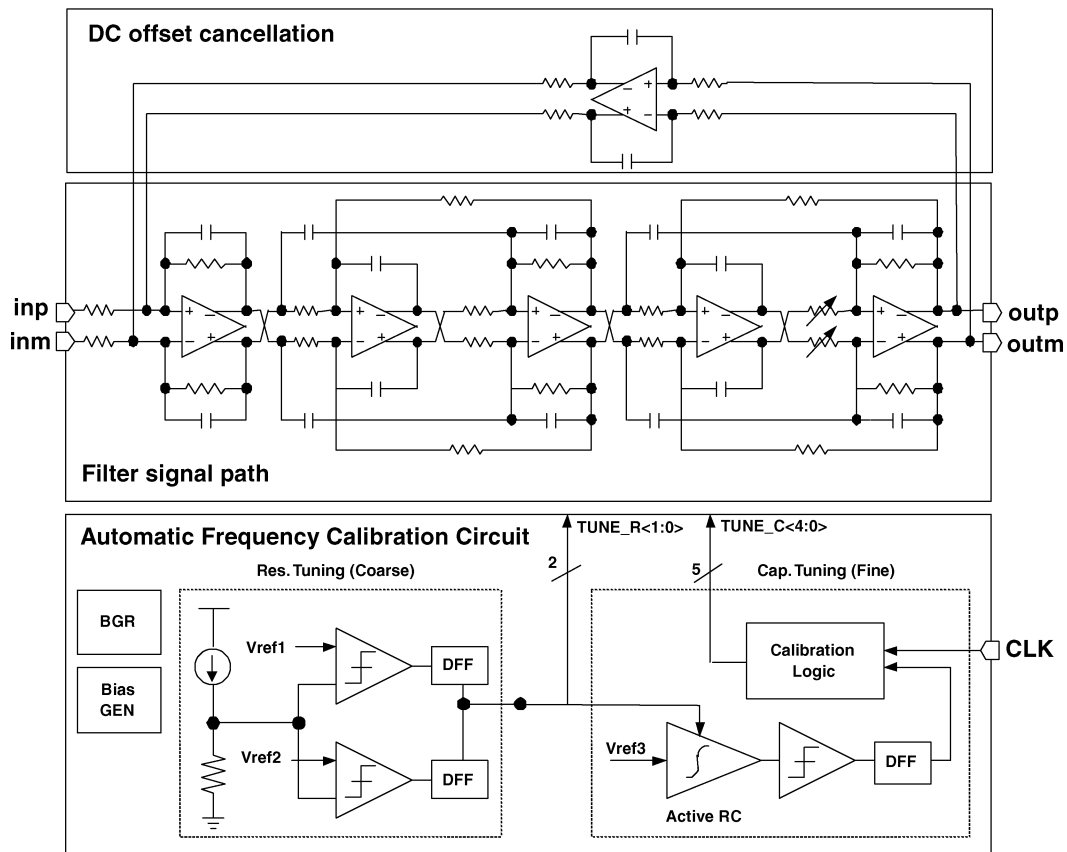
DC offset cancellation

inp
inm

outp
outm

Filter signal path

Automatic Frequency Calibration Circuit

TUNE_R<1:0>

TUNE_C<4:0>

2

5

Res. Tuning (Coarse)

Cap. Tuning (Fine)

BGR

Bias GEN

Vref1

Vref2

DFF

DFF

Calibration Logic

CLK

Vref3

DFF

Active RC